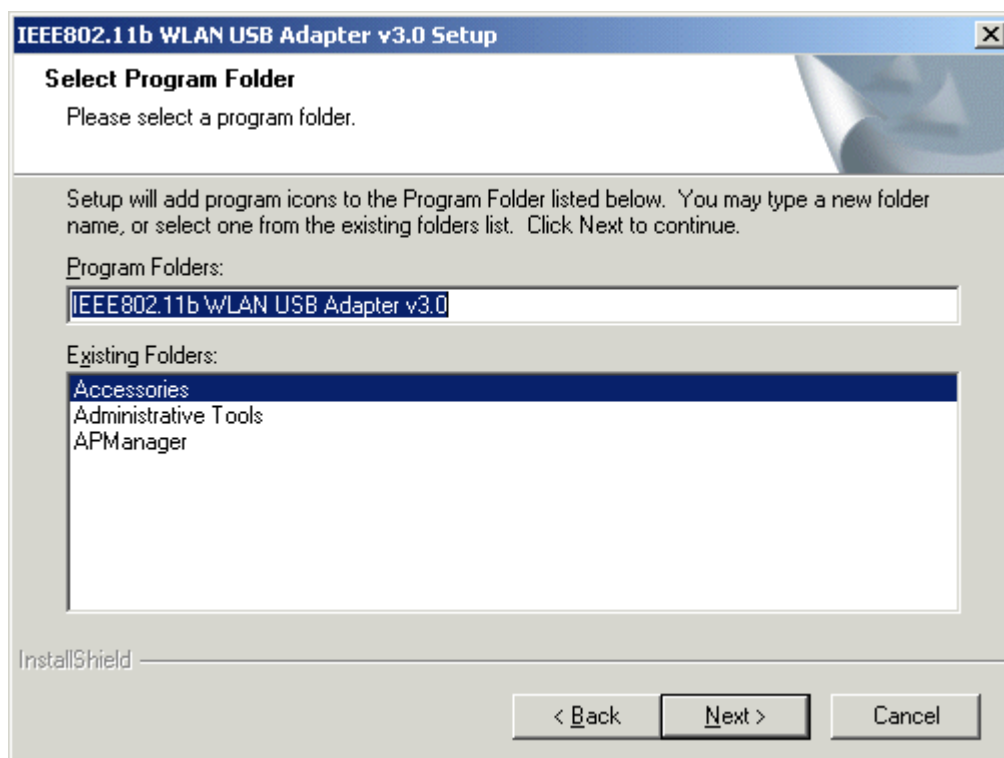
IEEE802.11b WLAN USB Adapter v3.0 Setup

Select Program Folder

Please select a program folder.

Setup will add program icons to the Program Folder listed below. You may type a new folder name, or select one from the existing folders list. Click Next to continue.

Program Folders:

IEEE802.11b WLAN USB Adapter v3.0

Existing Folders:

Accessories
Administrative Tools
APManager

InstallShield

< Back

Next >

Cancel